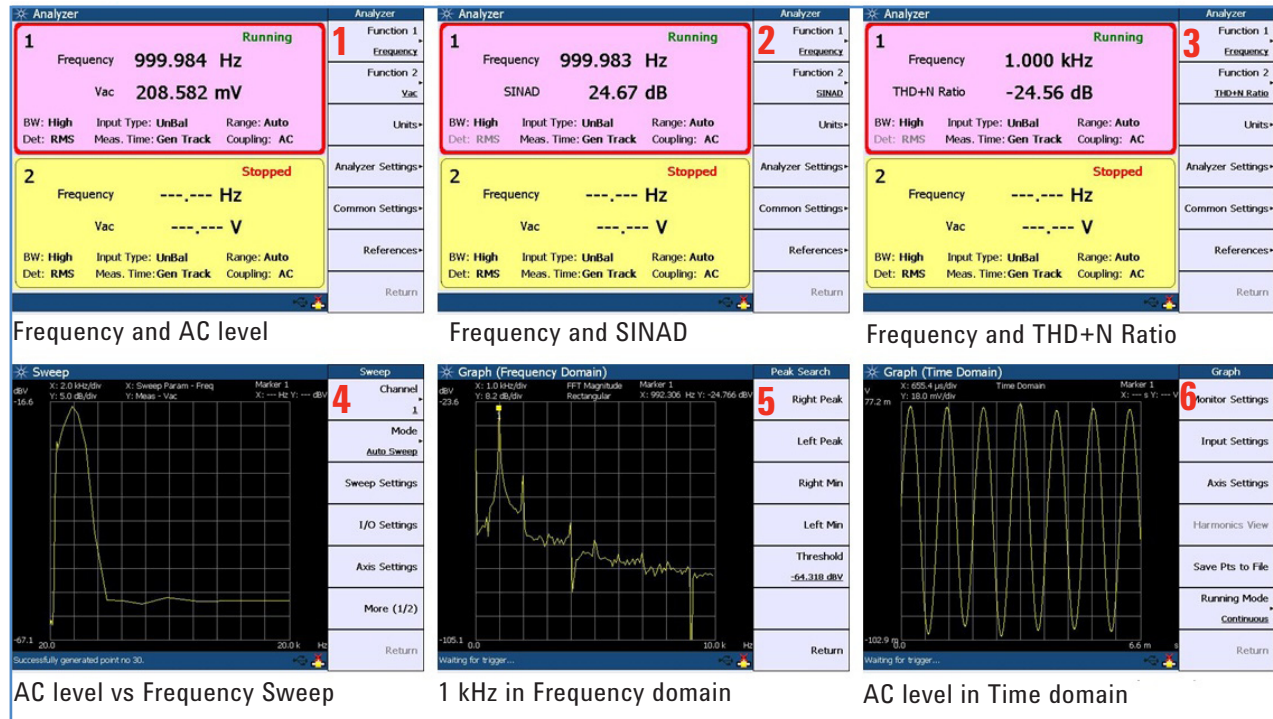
Analyzer
1
Running
Frequency 999.984 Hz
Vac 208.582 mV
BW: High Input Type: UnBal Range: Auto
Det: RMS Meas. Time: Gen Track Coupling: AC
2
Stopped
Frequency ---.--- Hz
Vac ---.--- V
BW: High Input Type: UnBal Range: Auto
Det: RMS Meas. Time: Gen Track Coupling: AC

Analyzer
1
Function 1
Frequency
Function 2
Vac
Units
Analyzer Settings
Common Settings
References
Return

Frequency and AC level

Analyzer
1
Running
Frequency 999.983 Hz
SINAD 24.67 dB
BW: High Input Type: UnBal Range: Auto
Det: RMS Meas. Time: Gen Track Coupling: AC
2
Stopped
Frequency ---.--- Hz
Vac ---.--- V
BW: High Input Type: UnBal Range: Auto
Det: RMS Meas. Time: Gen Track Coupling: AC

Analyzer
2
Function 1
Frequency
Function 2
SINAD
Units
Analyzer Settings
Common Settings
References
Return

Frequency and SINAD

Analyzer
1
Running
Frequency 1.000 kHz
THD+N Ratio -24.56 dB
BW: High Input Type: UnBal Range: Auto
Det: RMS Meas. Time: Gen Track Coupling: AC
2
Stopped
Frequency ---.--- Hz
Vac ---.--- V
BW: High Input Type: UnBal Range: Auto
Det: RMS Meas. Time: Gen Track Coupling: AC

Analyzer
3
Function 1
Frequency
Function 2
THD+N Ratio
Units
Analyzer Settings
Common Settings
References
Return

Frequency and THD+N Ratio

Sweep
dBV X: 2.0 kHz/div Y: 5.0 dB/div X: Sweep Param - Freq Y: Meas - Vac Marker 1 X: --- Hz Y: --- dBV
-16.6
-67.1 20.0 20.0 k Hz
Successfully generated point no 30.

Sweep
4
Channel
1
Mode
Auto Sweep
Sweep Settings
I/O Settings
Axis Settings
More (1/2)
Return

AC level vs Frequency Sweep

Graph (Frequency Domain)
dBV X: 1.0 kHz/div Y: 8.2 dB/div FFT Magnitude Rectangular Marker 1 X: 992.306 Hz Y: -24.766 dBV
-23.6
-105.1 0.0 10.0 k Hz
Waiting for trigger...

Peak Search
5
Right Peak
Left Peak
Right Min
Left Min
Threshold
-64.318 dBV
Return

1 kHz in Frequency domain

Graph (Time Domain)
V X: 655.4 µs/div Y: 18.0 mV/div Time Domain Marker 1 X: --- s Y: --- V
77.2 m
-102.9 m 0.0 6.6 m s
Waiting for trigger...

Graph
6
Monitor Settings
Input Settings
Axis Settings
Harmonics View
Save Pts to File
Running Mode
Continuous
Return

AC level in Time domain